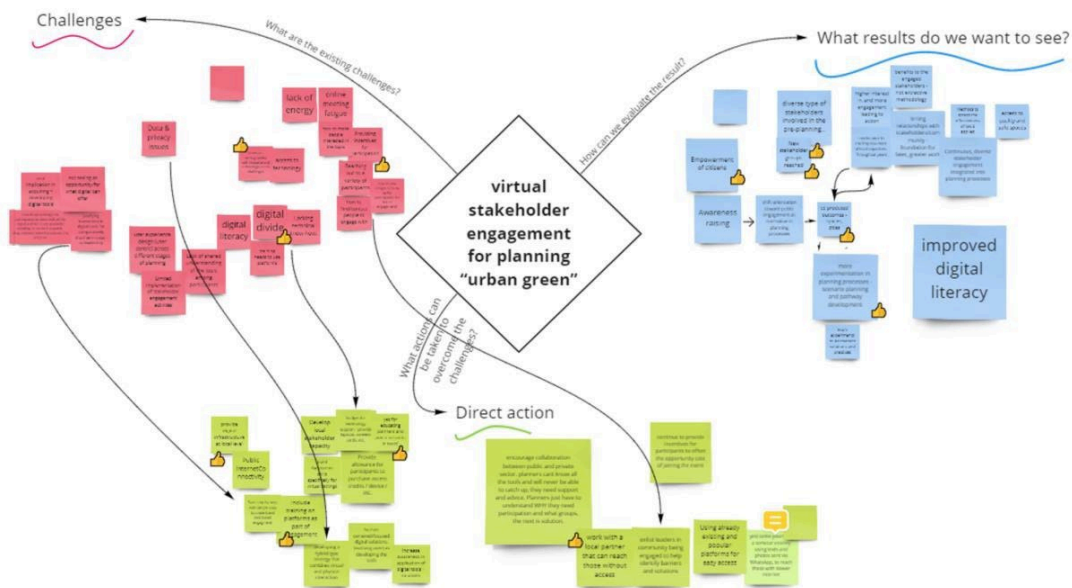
Challenges

What are the existing challenges?

What results do we want to see?

How can we evaluate the result?

virtual stakeholder engagement for planning "urban green"

What actions can be taken to overcome the challenges?

Direct action

Data & privacy issues

lack of energy

online meeting fatigue

digital literacy

digital divide

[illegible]

Empowerment of citizens

Awareness raising

diverse type of stakeholders involved in the pre-planning

improved digital literacy

provide the infrastructure at local level

Public internet connectivity

include training on platforms as part of engagement

Develop local stakeholder capacity

encourage collaboration between public and private sector. planners cant know all the tools and will never be able to catch up, they need support and advice. Planners just have to understand WHY they need participation and what groups, the rest is solution.

work with a local partner that can reach those without access

Using already existing and popular platforms for easy access